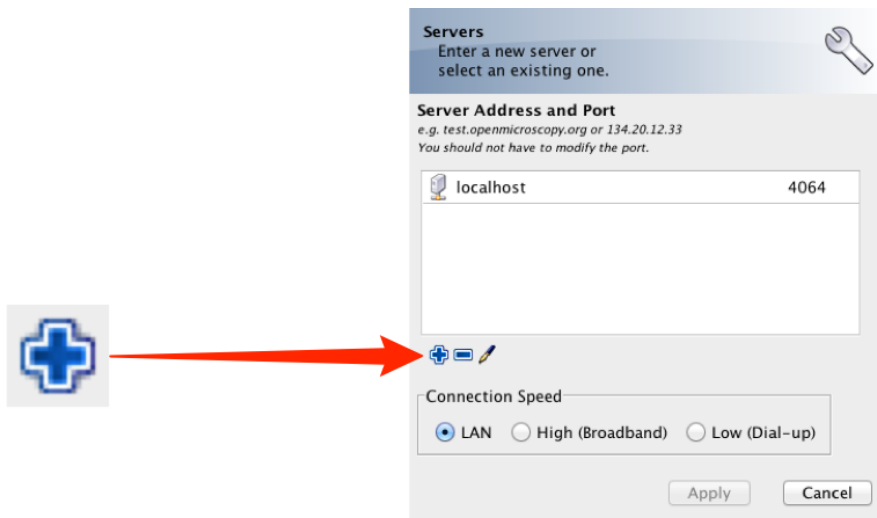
Servers
Enter a new server or select an existing one.

Server Address and Port
e.g. test.openmicroscopy.org or 134.20.12.33
You should not have to modify the port.

| localhost | 4064 |
|---|---|

Connection Speed
LAN High (Broadband) Low (Dial-up)

Apply Cancel